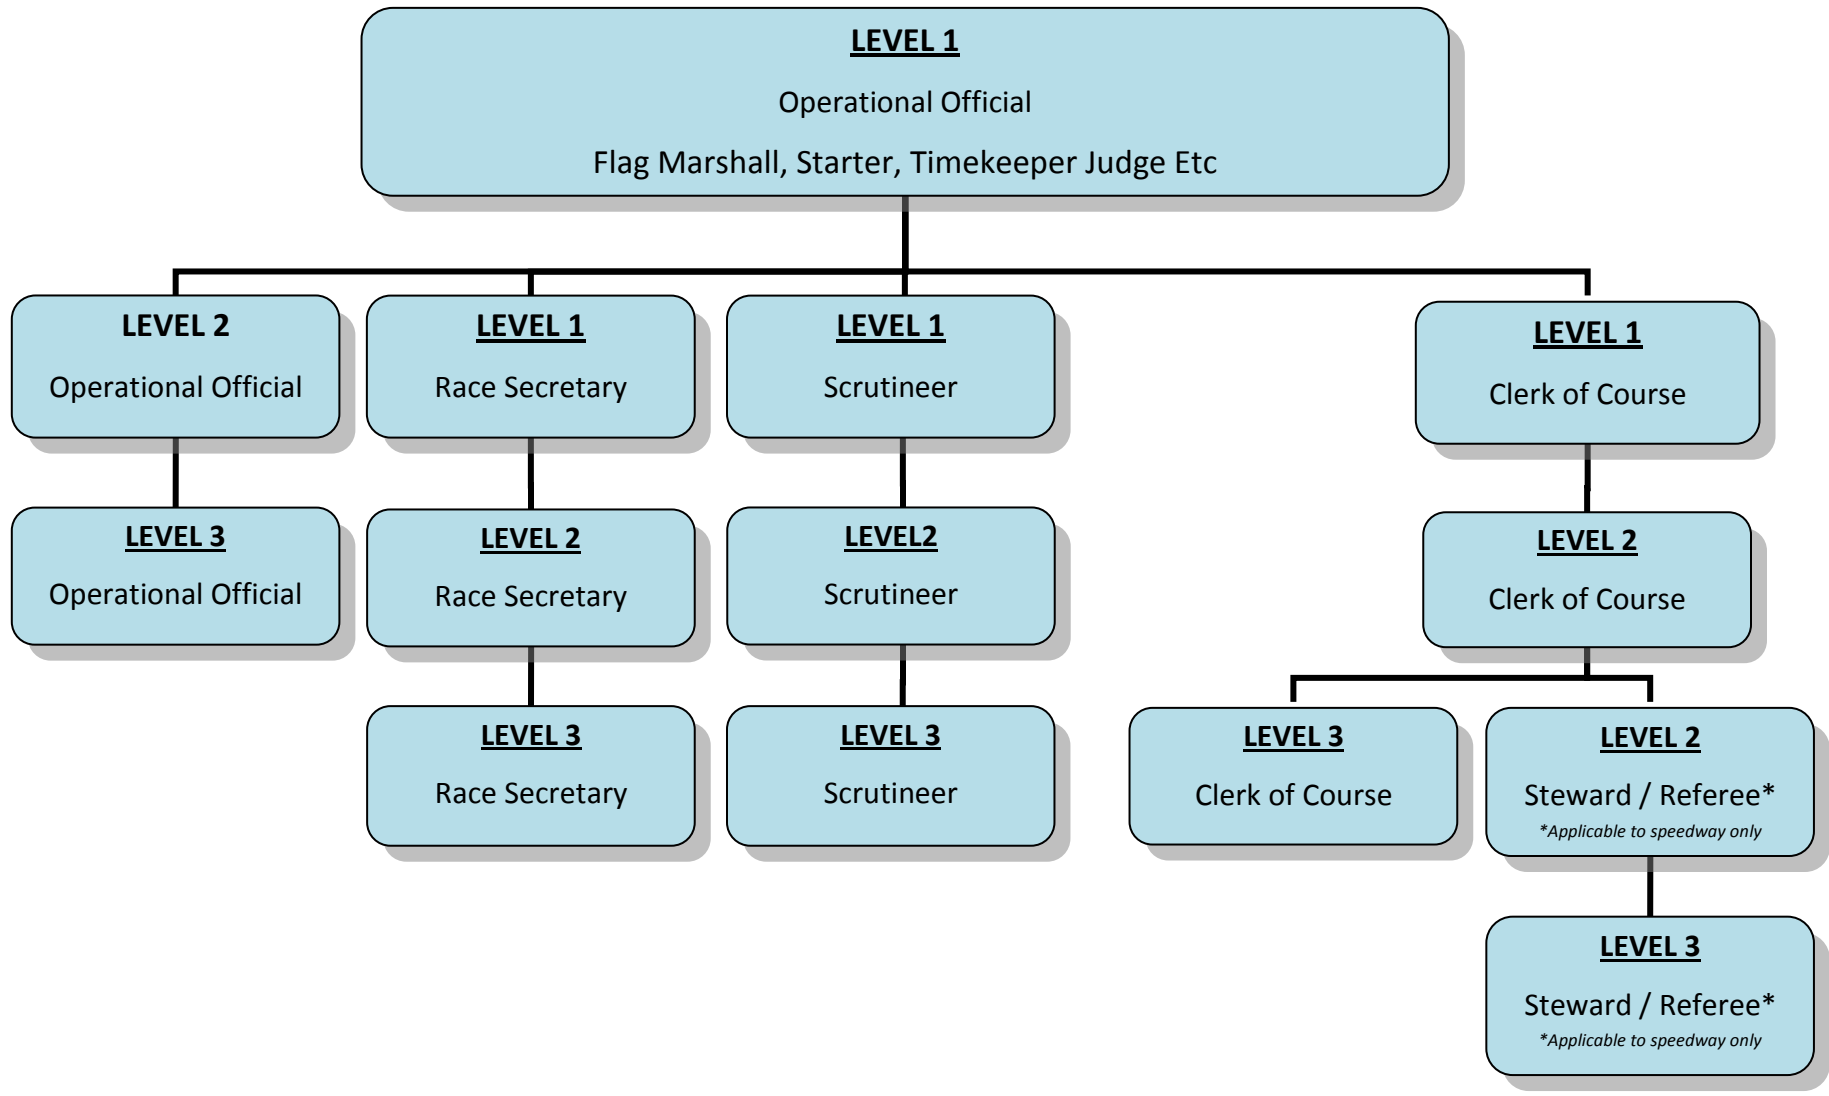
LEVEL 1
Operational Official
Flag Marshall, Starter, Timekeeper Judge Etc

LEVEL 2
Operational Official

LEVEL 3
Operational Official

LEVEL 1
Race Secretary

LEVEL 2
Race Secretary

LEVEL 3
Race Secretary

LEVEL 1
Scrutineer

LEVEL2
Scrutineer

LEVEL 3
Scrutineer

LEVEL 1
Clerk of Course

LEVEL 2
Clerk of Course

LEVEL 3
Clerk of Course

LEVEL 2
Steward / Referee*
*Applicable to speedway only

LEVEL 3
Steward / Referee*
*Applicable to speedway only